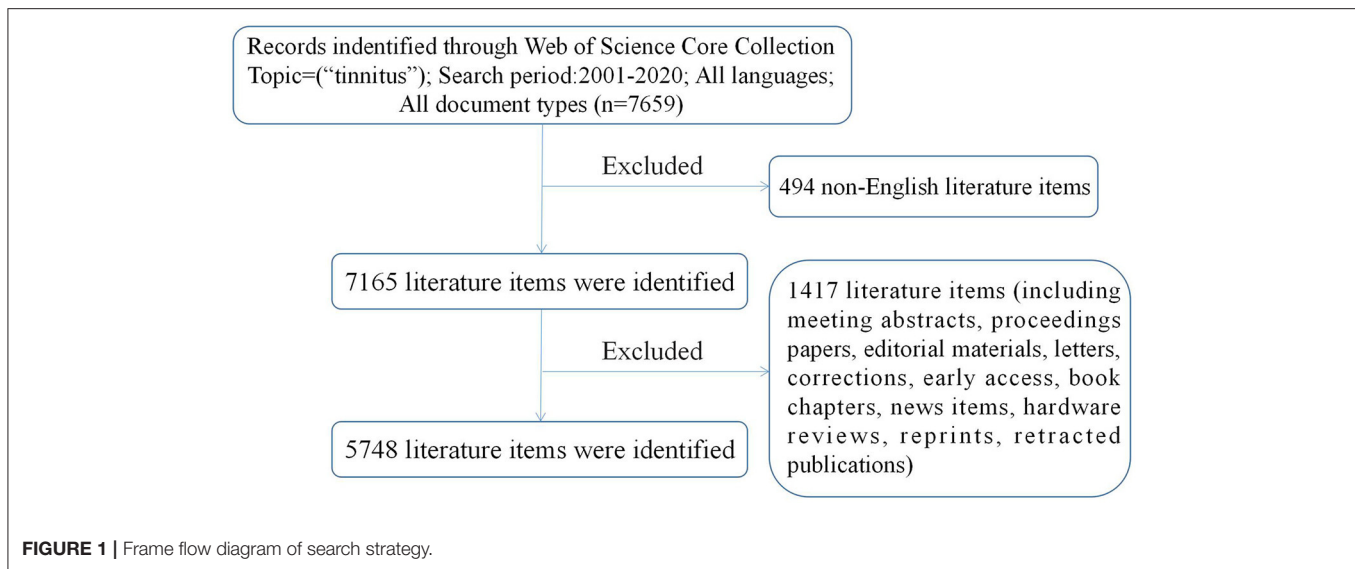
Records indentified through Web of Science Core Collection Topic=("tinnitus"); Search period:2001-2020; All languages; All document types (n=7659)

Excluded

494 non-English literature items

7165 literature items were identified

Excluded

1417 literature items (including meeting abstracts, proceedings papers, editorial materials, letters, corrections, early access, book chapters, news items, hardware reviews, reprints, retracted publications)

5748 literature items were identified

FIGURE 1 | Frame flow diagram of search strategy.